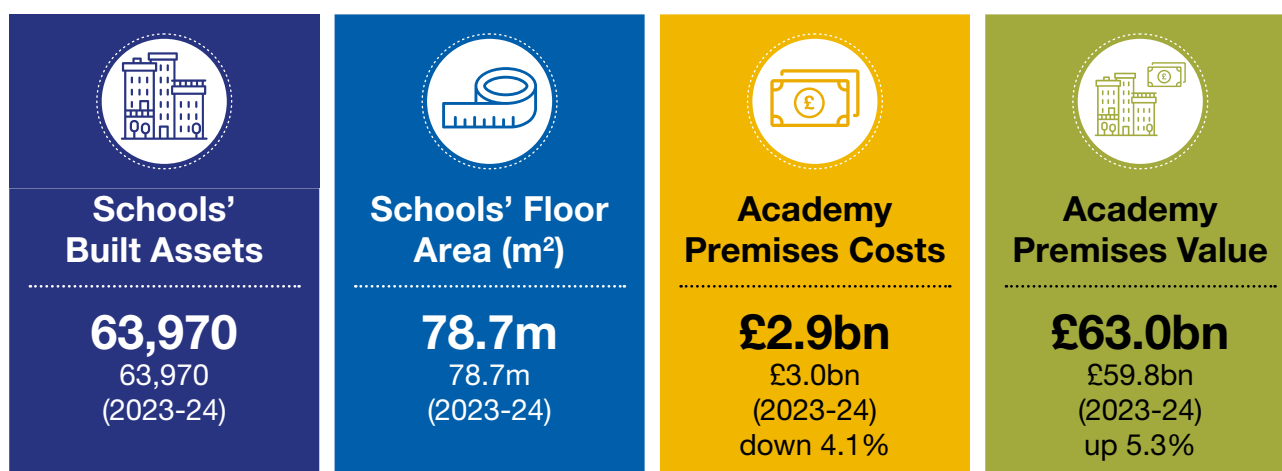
£

Schools' Built Assets

63,970
63,970
(2023-24)

Schools' Floor Area (m²)

78.7m
78.7m
(2023-24)

£

Academy Premises Costs

£2.9bn
£3.0bn
(2023-24)
down 4.1%

£

Academy Premises Value

£63.0bn
£59.8bn
(2023-24)
up 5.3%